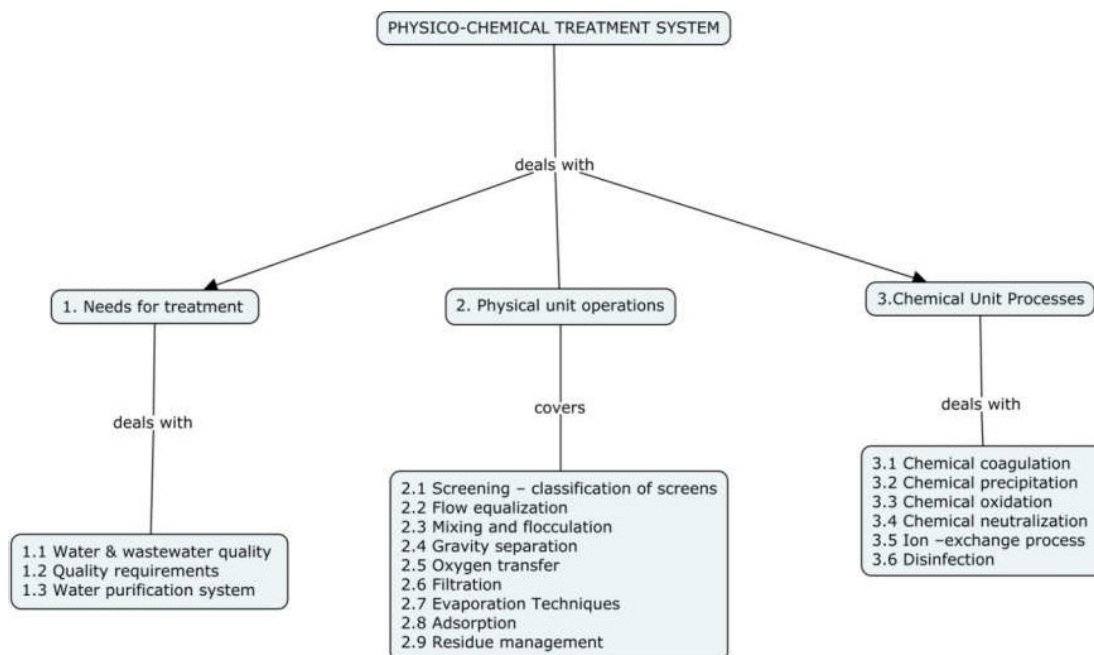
PHYSICO-CHEMICAL TREATMENT SYSTEM

deals with

1. Needs for treatment

2. Physical unit operations

3.Chemical Unit Processes

deals with

covers

deals with

1.1 Water & wastewater quality
1.2 Quality requirements
1.3 Water purification system

2.1 Screening – classification of screens
2.2 Flow equalization
2.3 Mixing and flocculation
2.4 Gravity separation
2.5 Oxygen transfer
2.6 Filtration
2.7 Evaporation Techniques
2.8 Adsorption
2.9 Residue management

3.1 Chemical coagulation
3.2 Chemical precipitation
3.3 Chemical oxidation
3.4 Chemical neutralization
3.5 Ion –exchange process
3.6 Disinfection